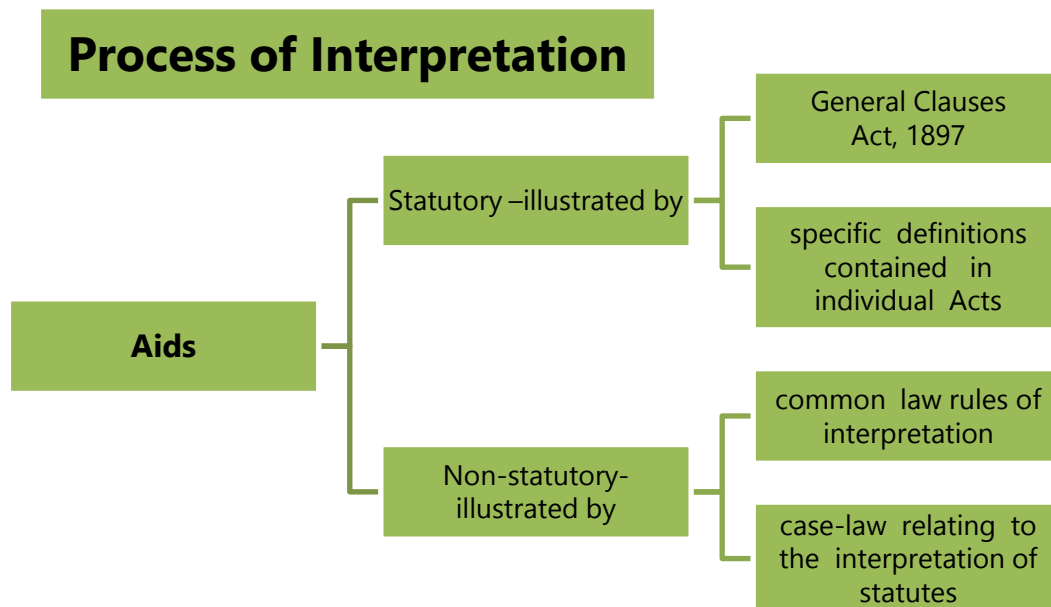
Process of Interpretation

Aids

Statutory –illustrated by

General Clauses Act, 1897

specific definitions contained in individual Acts

Non-statutory- illustrated by

common law rules of interpretation

case-law relating to the interpretation of statutes